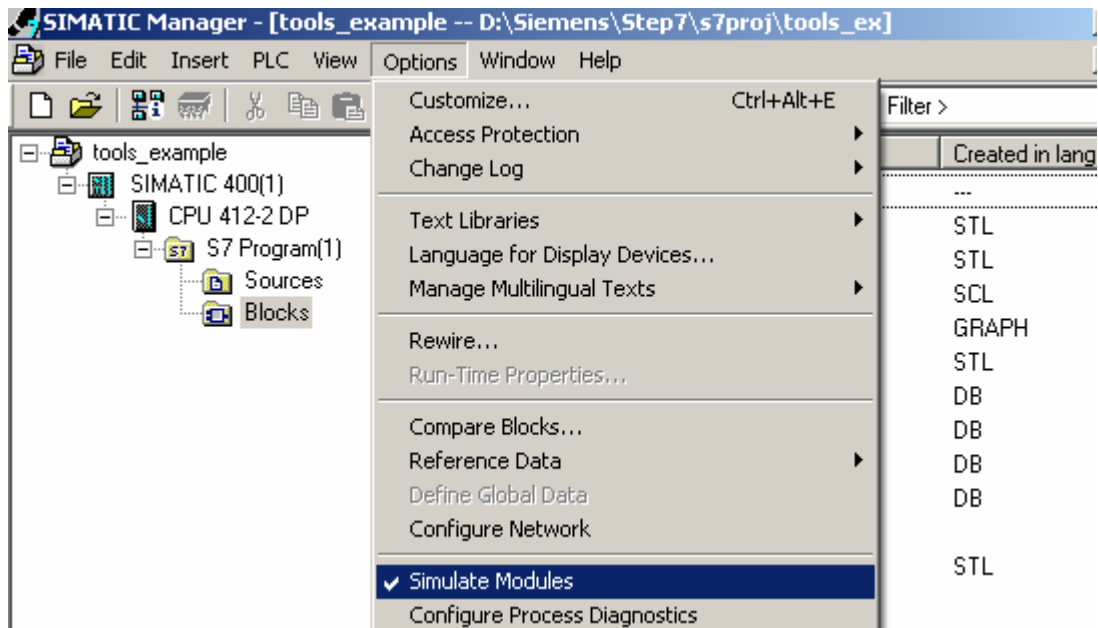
SIMATIC Manager - [tools_example -- D:\Siemens\Step7\s7proj\tools_ex]

File Edit Insert PLC View Options Window Help

Filter >

tools_example
SIMATIC 400(1)
CPU 412-2 DP
S7 Program(1)
Sources
Blocks

Customize... Ctrl+Alt+E
Access Protection
Change Log
Text Libraries
Language for Display Devices...
Manage Multilingual Texts
Rewire...
Run-Time Properties...
Compare Blocks...
Reference Data
Define Global Data
Configure Network
Simulate Modules
Configure Process Diagnostics

Created in lang
---
STL
STL
SCL
GRAPH
STL
DB
DB
DB
DB
STL